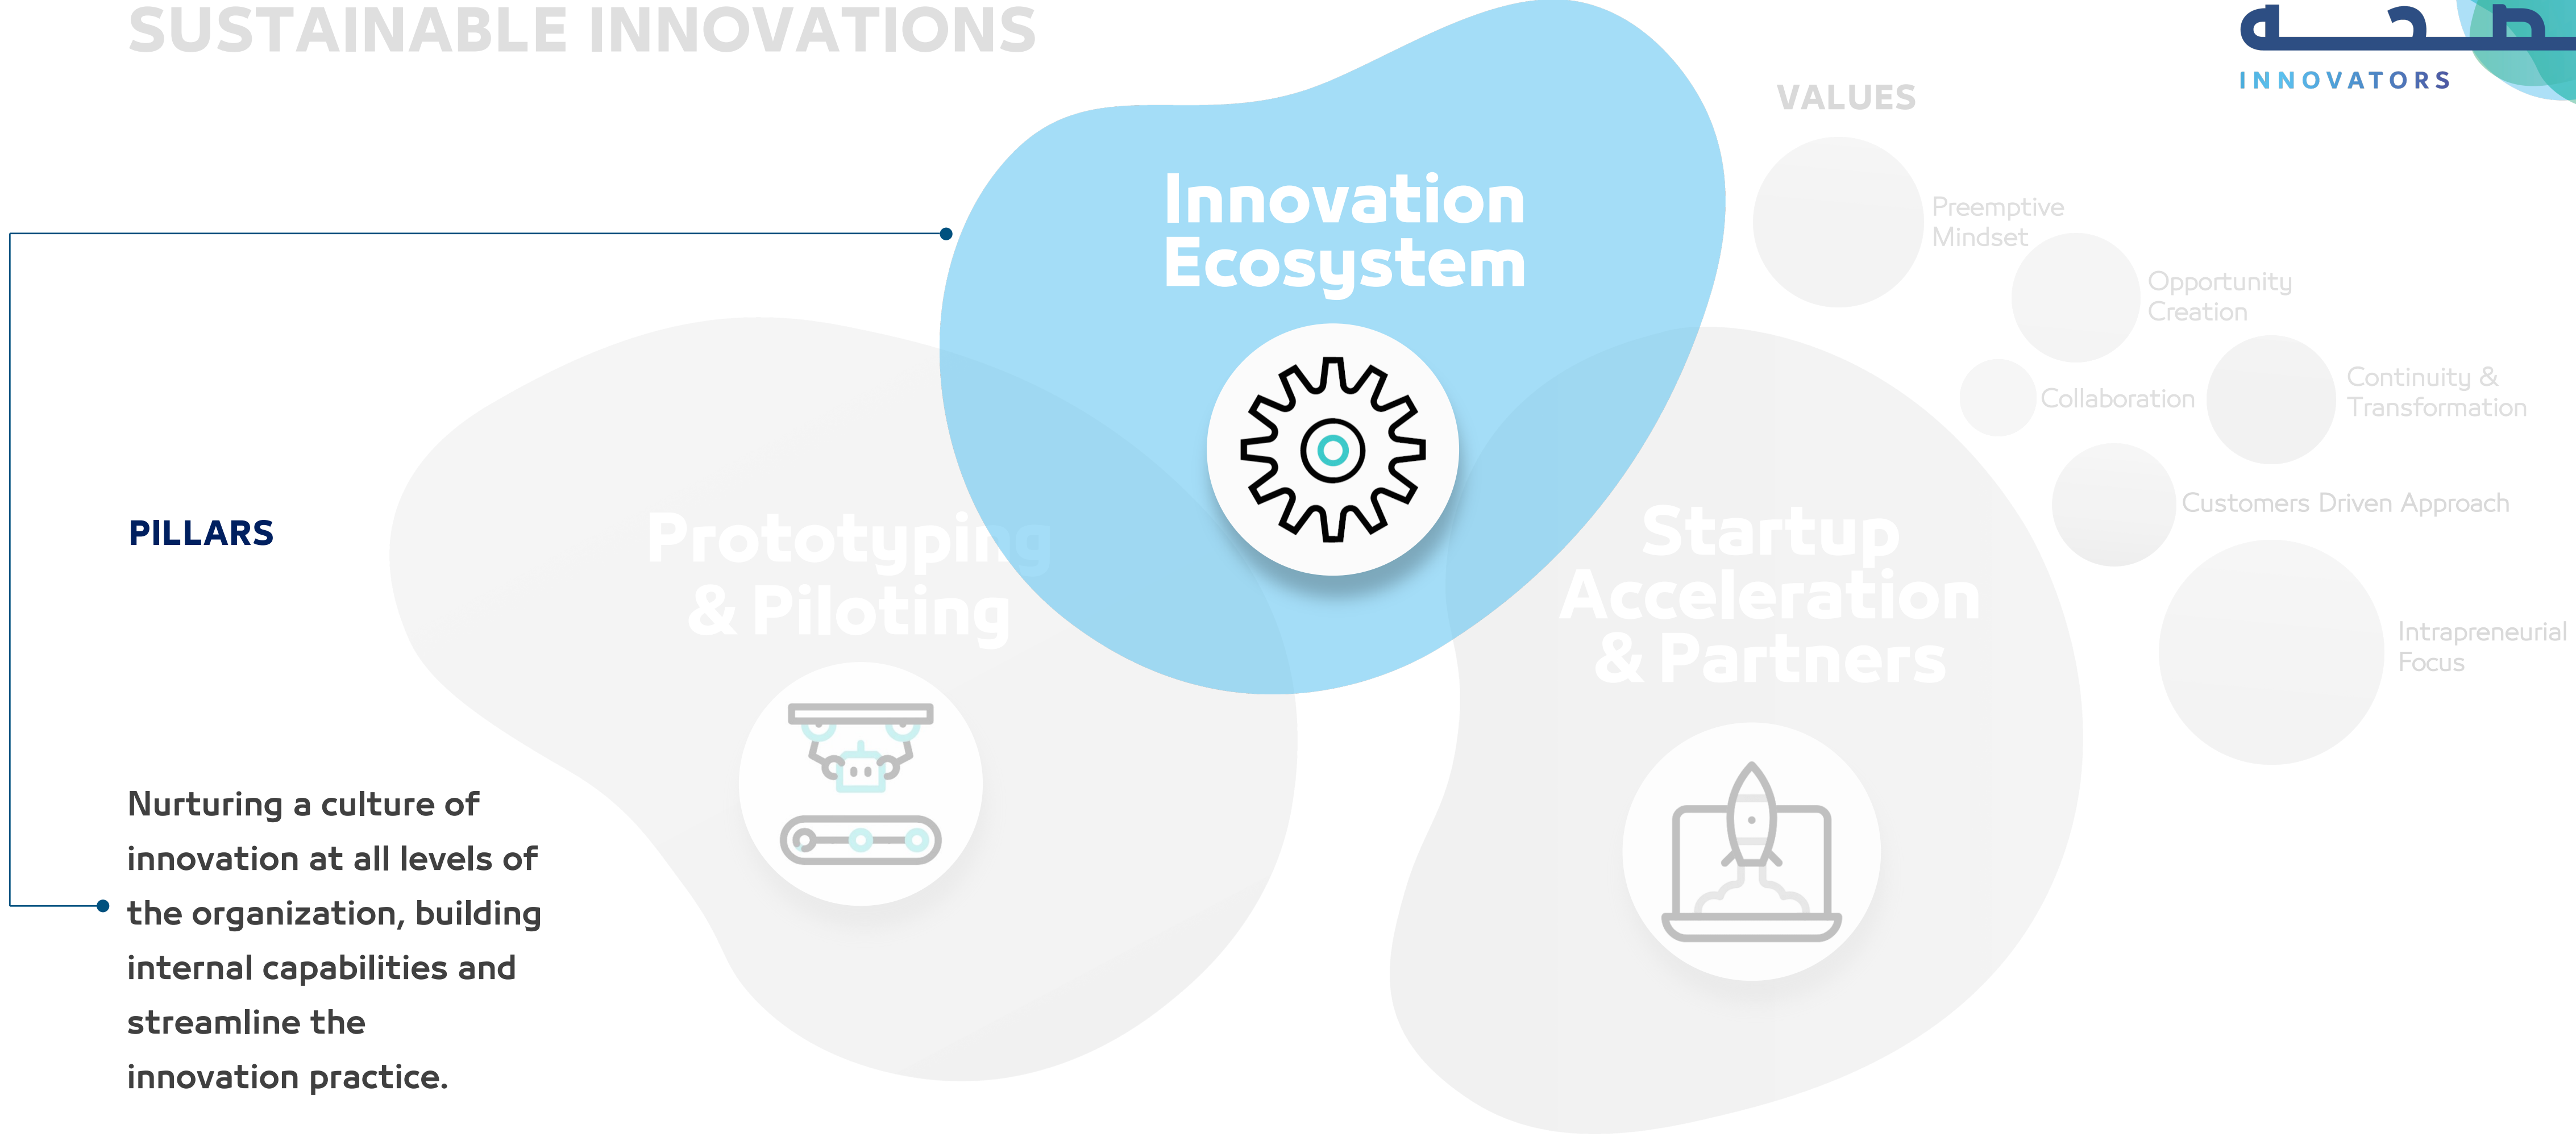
SUSTAINABLE INNOVATIONS

INNOVATORS

VALUES

Innovation Ecosystem

Preemptive Mindset

Opportunity Creation

Collaboration

Continuity & Transformation

Customers Driven Approach

Intrapreneurial Focus

PILLARS

Prototyping & Piloting

Startup Acceleration & Partners

Nurturing a culture of innovation at all levels of the organization, building internal capabilities and streamline the innovation practice.